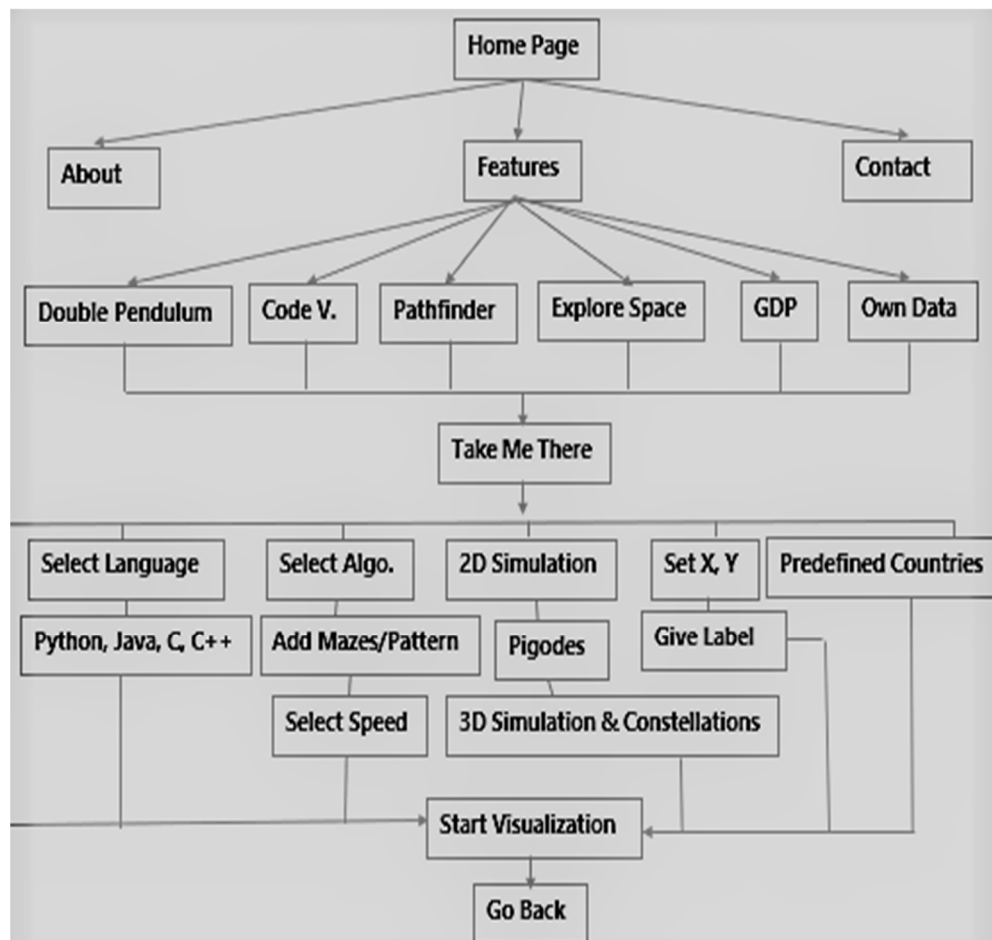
Home Page

About

Features

Contact

Double Pendulum

Code V.

Pathfinder

Explore Space

GDP

Own Data

Take Me There

Select Language

Select Algo.

2D Simulation

Set X, Y

Predefined Countries

Python, Java, C, C++

Add Mazes/Pattern

Pigodes

Give Label

Select Speed

3D Simulation & Constellations

Start Visualization

Go Back